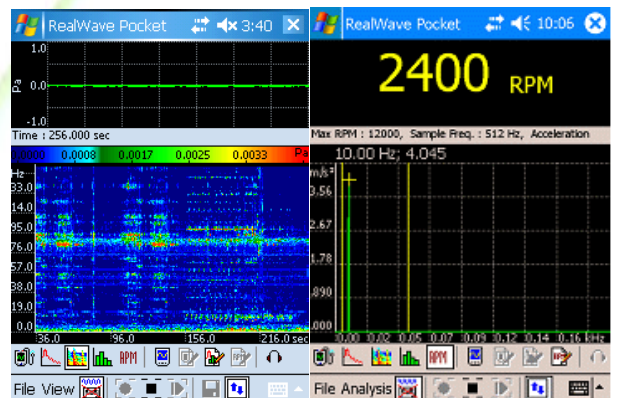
RealWave Pocket 3:40

1.0

Pa 0.0

-1.0

Time : 256.000 sec

0.0000 0.0008 0.0017 0.0025 0.0033 Pa

Hz

133.0

114.0

95.0

76.0

57.0

38.0

19.0

0.0

36.0 96.0 156.0 216.0 sec

RPM

File View

RealWave Pocket 10:06

2400 RPM

Max RPM : 12000, Sample Freq. : 512 Hz, Acceleration

10.00 Hz; 4.045

m/s²

3.56

2.67

1.78

0.890

0.000

0.00 0.02 0.05 0.07 0.09 0.12 0.14 0.16 kHz

RPM

File Analysis